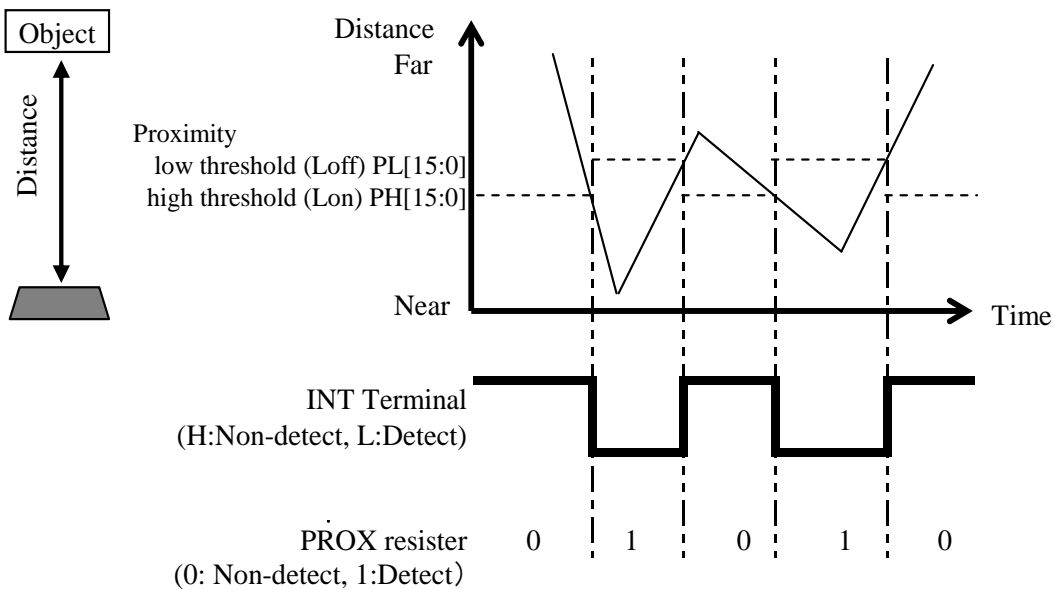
Object

Distance

Distance
Far

Proximity
low threshold (Loff) PL[15:0]
high threshold (Lon) PH[15:0]

Near

Time

INT Terminal
(H:Non-detect, L:Detect)

PROX resister
(0: Non-detect, 1:Detect)

0 1 0 1 0